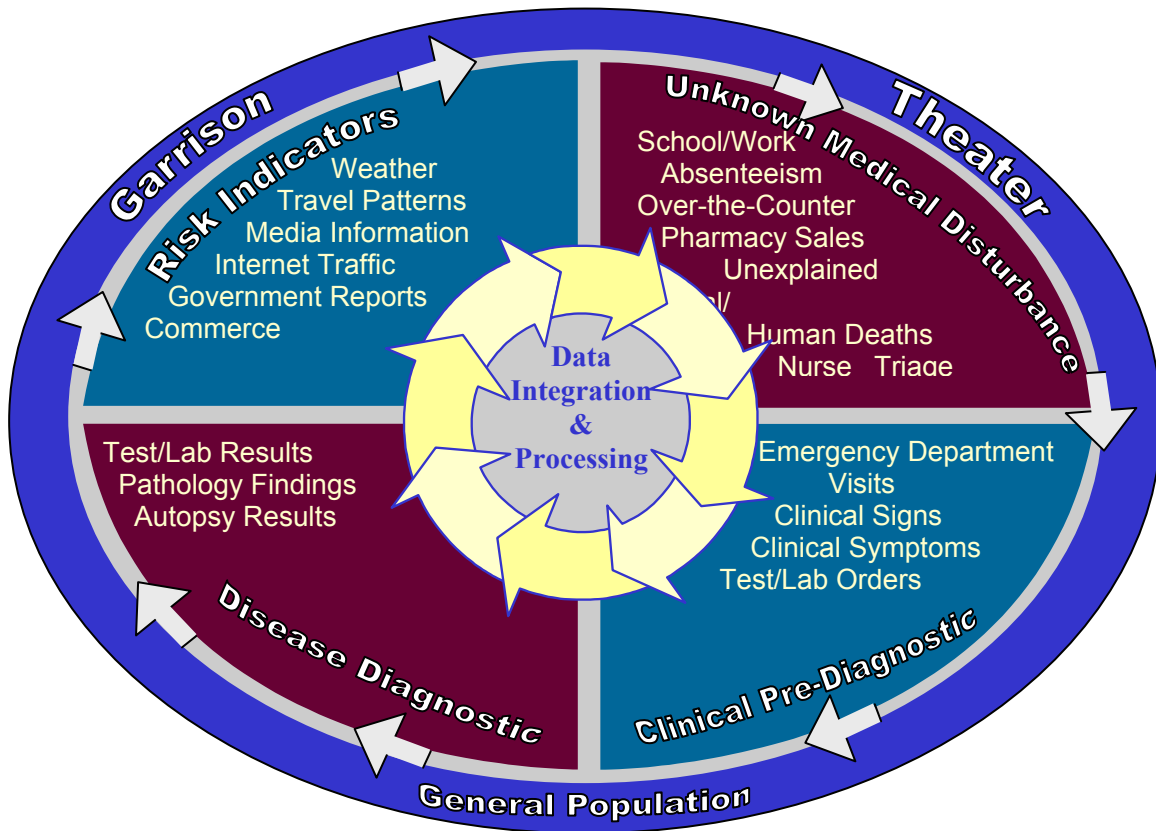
Garrison

Theater

Risk Indicators

Weather
Travel Patterns
Media Information
Internet Traffic
Government Reports
Commerce

Unknown Medical Disturbance

School/Work Absenteeism
Over-the-Counter Pharmacy Sales
Unexplained
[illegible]l/
Human Deaths
Nurse Triage

Data Integration & Processing

Test/Lab Results
Pathology Findings
Autopsy Results

Emergency Department Visits
Clinical Signs
Clinical Symptoms
Test/Lab Orders

Disease Diagnostic

Clinical Pre-Diagnostic

General Population